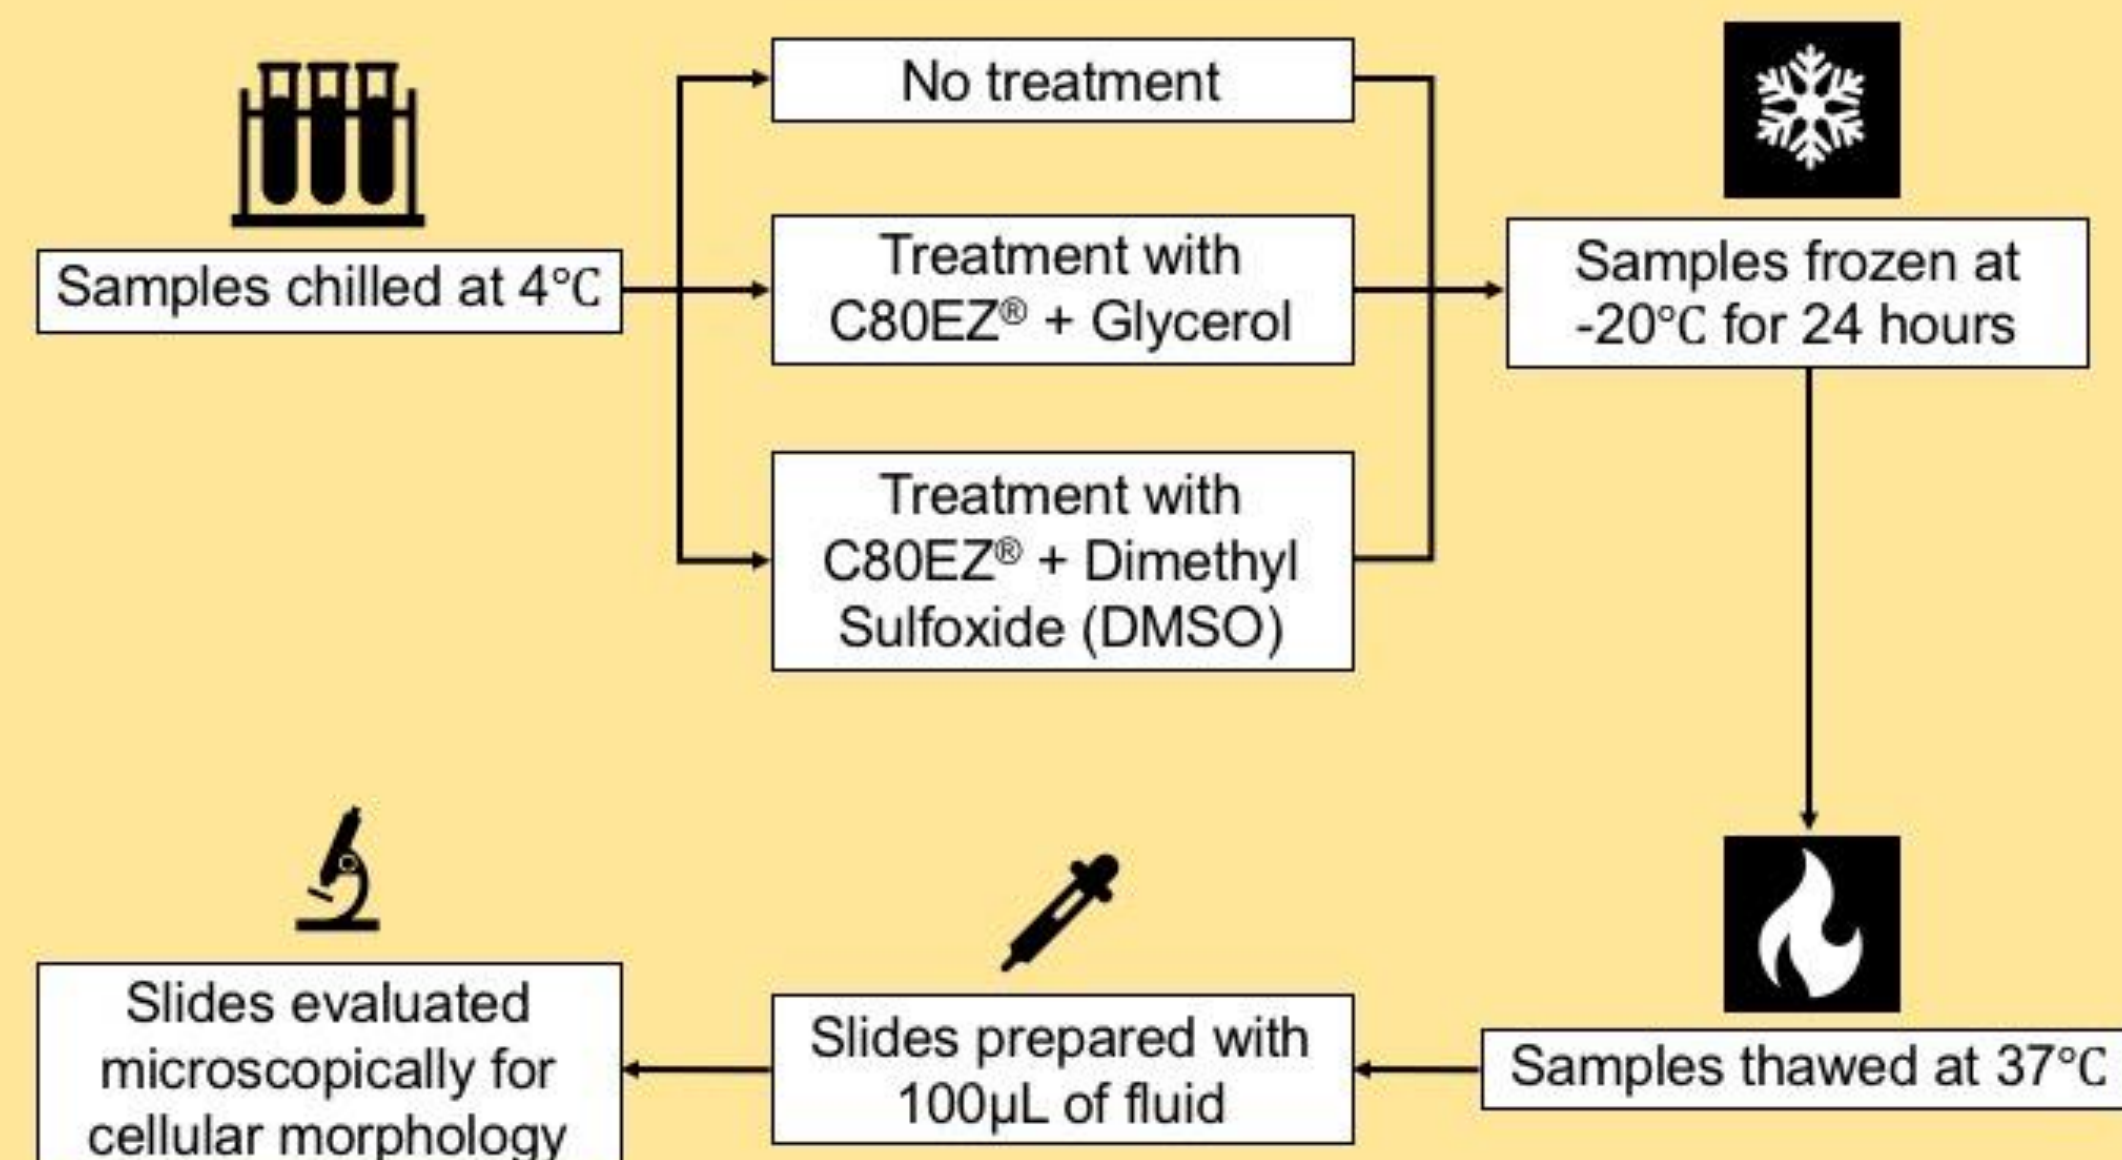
Samples chilled at 4℃

No treatment

Treatment with C80EZ® + Glycerol

Treatment with C80EZ® + Dimethyl Sulfoxide (DMSO)

Samples frozen at -20℃ for 24 hours

Samples thawed at 37℃

Slides prepared with 100μL of fluid

Slides evaluated microscopically for cellular morphology